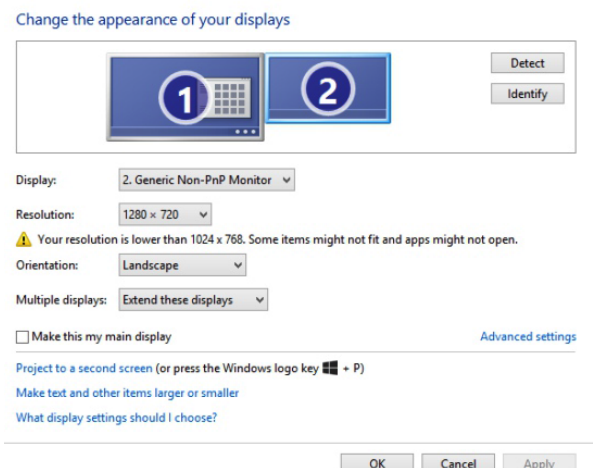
Change the appearance of your displays

1

2

Detect

Identify

Display: 2. Generic Non-PnP Monitor

Resolution: 1280 × 720

Your resolution is lower than 1024 x 768. Some items might not fit and apps might not open.

Orientation: Landscape

Multiple displays: Extend these displays

Make this my main display

Advanced settings

Project to a second screen (or press the Windows logo key + P)

Make text and other items larger or smaller

What display settings should I choose?

OK Cancel Apply